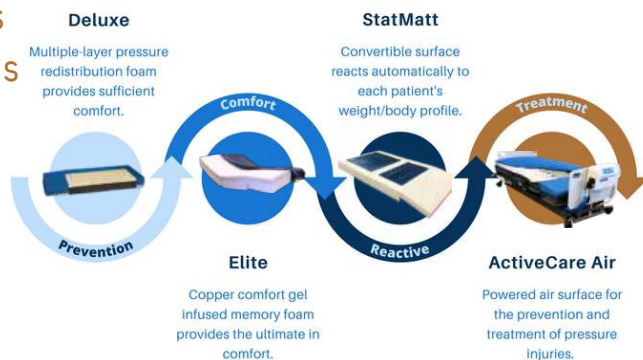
s
s

Deluxe

Multiple-layer pressure redistribution foam provides sufficient comfort.

StatMatt

Convertible surface reacts automatically to each patient's weight/body profile.

Comfort

Treatment

Prevention

Reactive

Elite

Copper comfort gel infused memory foam provides the ultimate in comfort.

ActiveCare Air

Powered air surface for the prevention and treatment of pressure injuries.